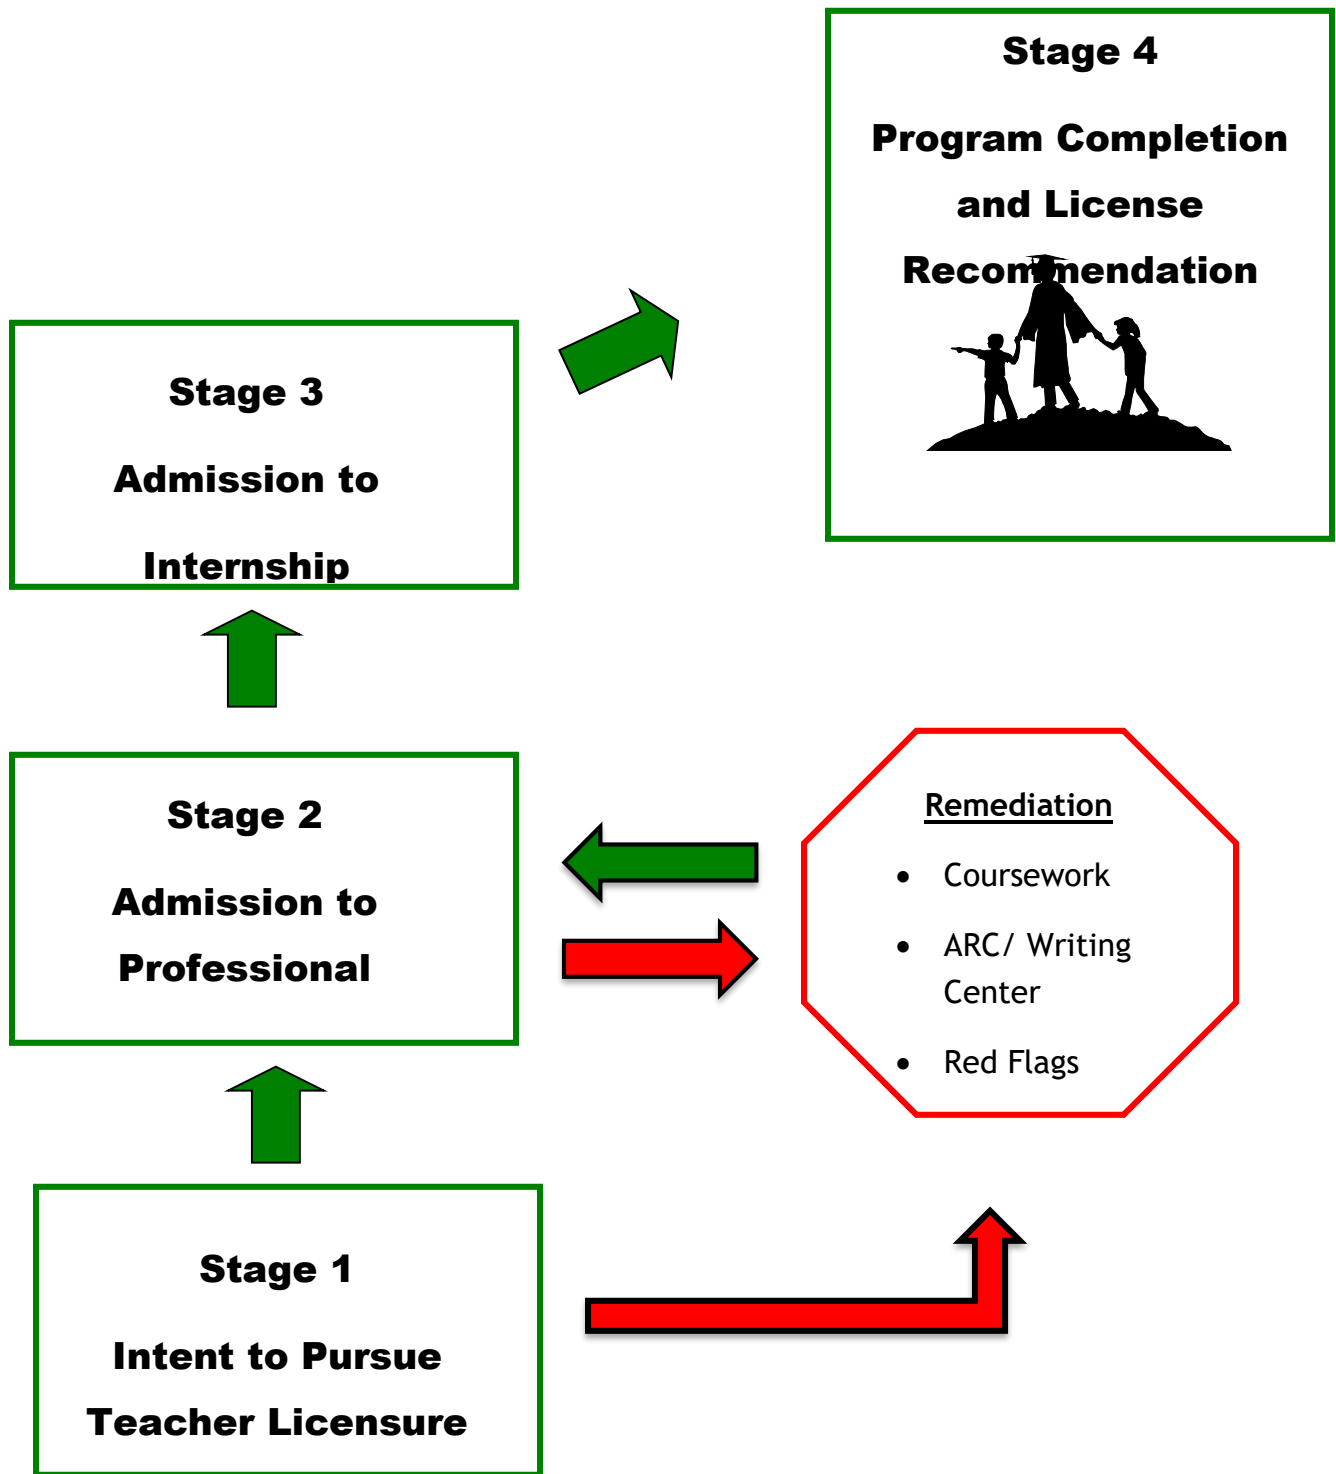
Stage 4

Program Completion and License Recommendation

Stage 3

Admission to Internship

Stage 2

Admission to Professional

Remediation

- Coursework
- ARC/ Writing Center
- Red Flags

Stage 1

Intent to Pursue Teacher Licensure